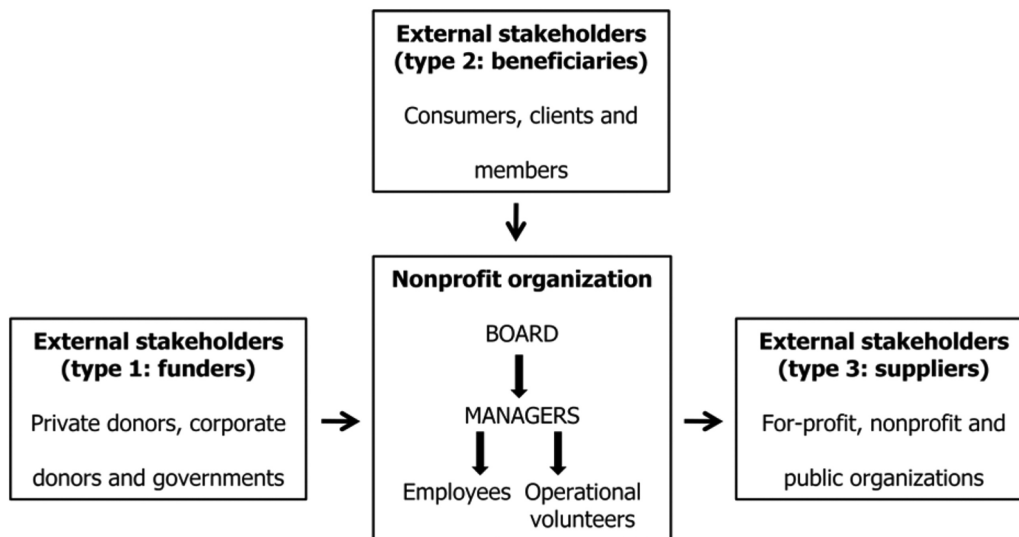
External stakeholders (type 2: beneficiaries)

Consumers, clients and members

Nonprofit organization

BOARD

MANAGERS

Employees

Operational volunteers

External stakeholders (type 1: funders)

Private donors, corporate donors and governments

External stakeholders (type 3: suppliers)

For-profit, nonprofit and public organizations